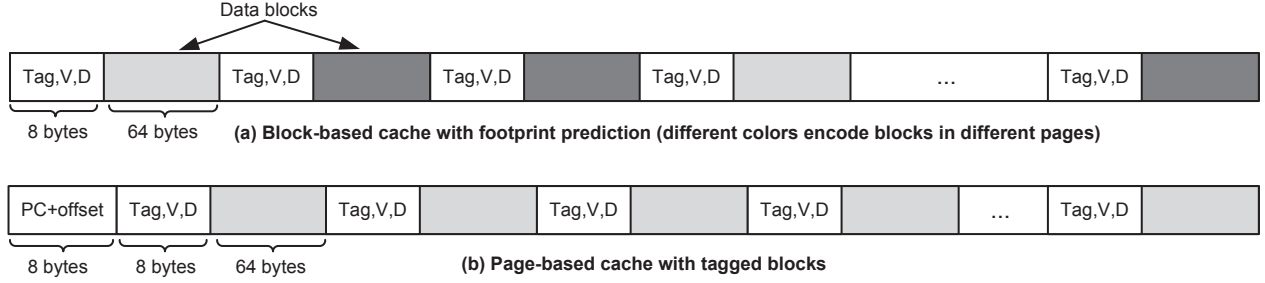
Data blocks

Tag,V,D Tag,V,D Tag,V,D Tag,V,D ... Tag,V,D

8 bytes 64 bytes

(a) Block-based cache with footprint prediction (different colors encode blocks in different pages)

PC+offset Tag,V,D Tag,V,D Tag,V,D Tag,V,D ... Tag,V,D

8 bytes 8 bytes 64 bytes

(b) Page-based cache with tagged blocks